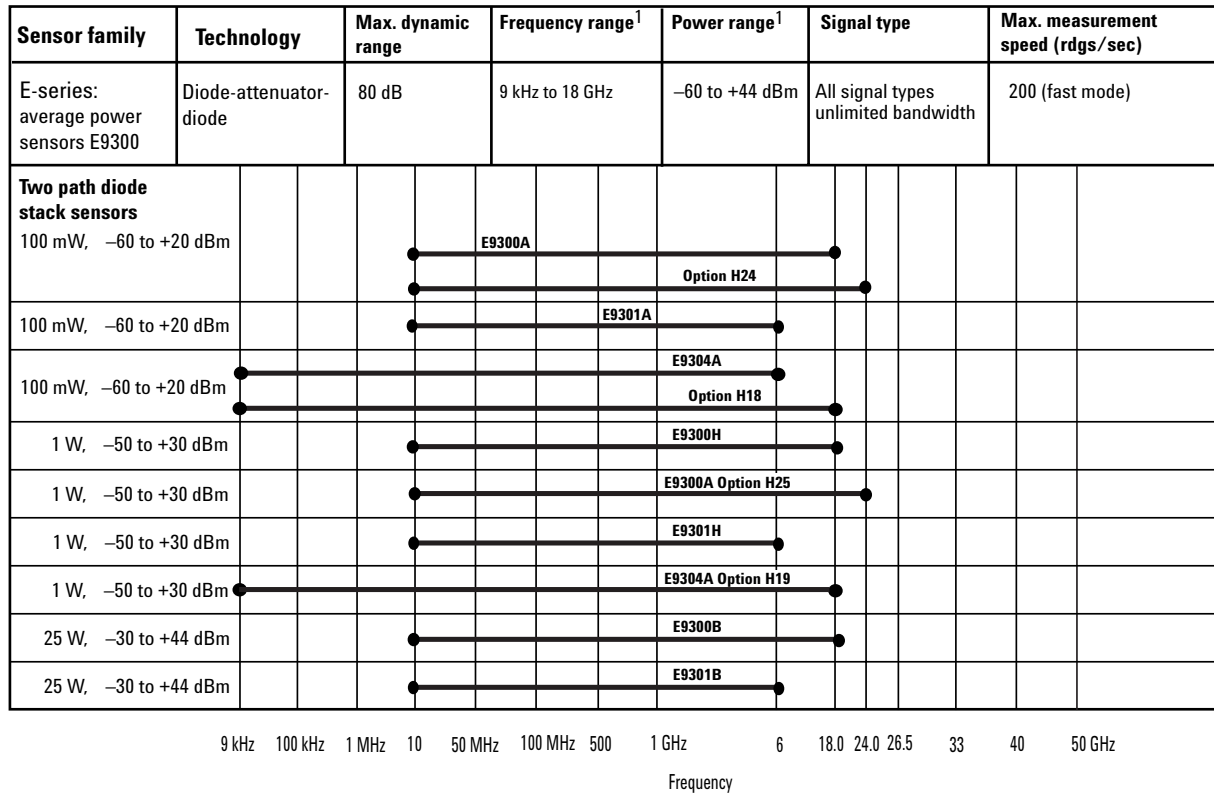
| Sensor family | Technology | Max. dynamic range | Frequency range$^1$ | Power range$^1$ | Signal type | Max. measurement speed (rdgs/sec) |
|---|---|---|---|---|---|---|
| E-series: average power sensors E9300 | Diode-attenuator-diode | 80 dB | 9 kHz to 18 GHz | –60 to +44 dBm | All signal types unlimited bandwidth | 200 (fast mode) |

Two path diode stack sensors

100 mW, –60 to +20 dBm
E9300A
Option H24

100 mW, –60 to +20 dBm
E9301A

100 mW, –60 to +20 dBm
E9304A
Option H18

1 W, –50 to +30 dBm
E9300H

1 W, –50 to +30 dBm
E9300A Option H25

1 W, –50 to +30 dBm
E9301H

1 W, –50 to +30 dBm
E9304A Option H19

25 W, –30 to +44 dBm
E9300B

25 W, –30 to +44 dBm
E9301B

9 kHz 100 kHz 1 MHz 10 50 MHz 100 MHz 500 1 GHz 6 18.0 24.0 26.5 33 40 50 GHz

Frequency